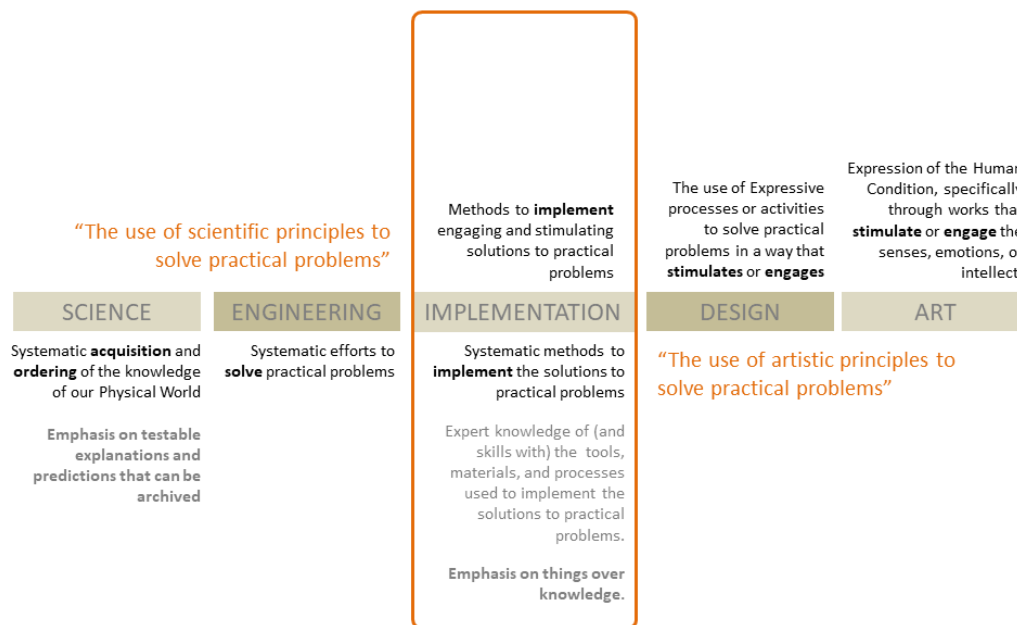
“The use of scientific principles to solve practical problems”

Methods to **implement** engaging and stimulating solutions to practical problems

The use of Expressive processes or activities to solve practical problems in a way that **stimulates** or **engages**

Expression of the Human Condition, specifically through works tha **stimulate** or **engage** th senses, emotions, o intellect

| SCIENCE | ENGINEERING | IMPLEMENTATION | DESIGN | ART |
|---|---|---|---|---|

Systematic **acquisition** and **ordering** of the knowledge of our Physical World

Emphasis on testable explanations and predictions that can be archived

Systematic efforts to **solve** practical problems

Systematic methods to **implement** the solutions to practical problems

Expert knowledge of (and skills with) the tools, materials, and processes used to implement the solutions to practical problems.

Emphasis on things over knowledge.

“The use of artistic principles to solve practical problems”